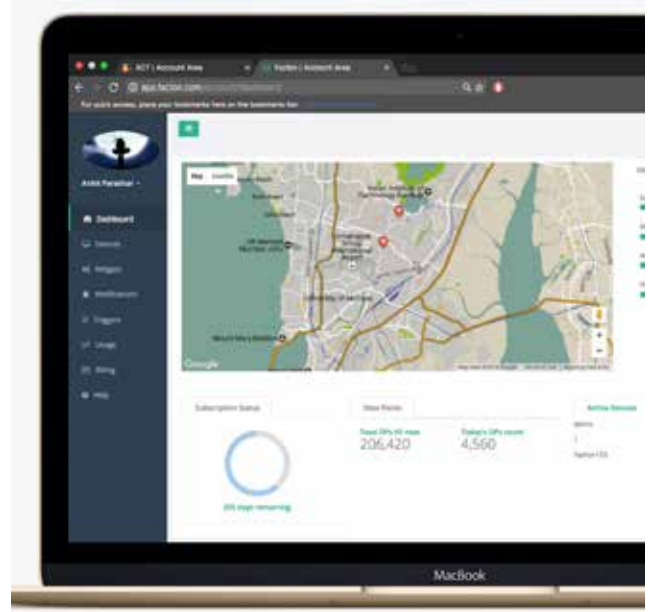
ACT | Account Area
Faction | Account Area
app.faction.com/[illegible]
For quick access, place your bookmarks here on the bookmarks bar.

Ankit Parashar

Dashboard
Devices
Widgets
Notifications
Triggers
Usage
Billing
Help

Map
Satellite
Google

Subscription Status
205 days remaining

Data Points
Total DPs till now
206,420
Today's DPs count
4,560

Active Devices

MacBook